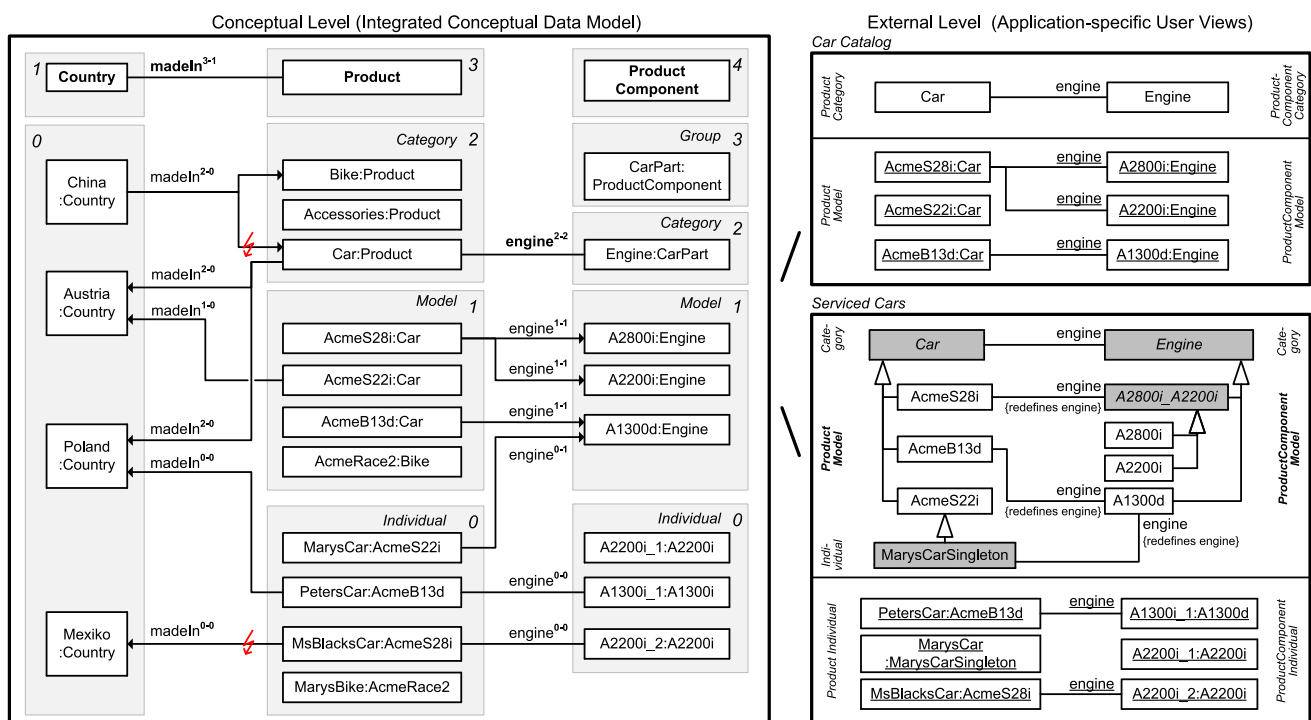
Conceptual Level (Integrated Conceptual Data Model)

1 Country
madeIn$^{3-1}$
Product 3
Product Component 4

0
Category 2
Group 3
China :Country
madeIn$^{2-0}$
Bike:Product
CarPart: ProductComponent
Accessories:Product
Category 2
Car:Product
engine$^{2-2}$
Engine:CarPart
madeIn$^{2-0}$
Austria :Country
madeIn$^{1-0}$
Model 1
Model 1
AcmeS28i:Car
engine$^{1-1}$
A2800i:Engine
AcmeS22i:Car
engine$^{1-1}$
A2200i:Engine
madeIn$^{2-0}$
AcmeB13d:Car
engine$^{1-1}$
A1300d:Engine
Poland :Country
madeIn$^{0-0}$
AcmeRace2:Bike
engine$^{0-1}$
Individual 0
Individual 0
MarysCar:AcmeS22i
A2200i_1:A2200i
PetersCar:AcmeB13d
engine$^{0-0}$
A1300i_1:A1300i
Mexiko :Country
madeIn$^{0-0}$
MsBlacksCar:AcmeS28i
engine$^{0-0}$
A2200i_2:A2200i
MarysBike:AcmeRace2

External Level (Application-specific User Views)

Car Catalog
Product Category
Car
engine
Engine
Product-Component Category
Product Model
AcmeS28i:Car
engine
A2800i:Engine
AcmeS22i:Car
engine
A2200i:Engine
AcmeB13d:Car
engine
A1300d:Engine
ProductComponent Model

Serviced Cars
Cate-gory
Car
engine
Engine
Cate-gory
Product Model
AcmeS28i
engine
{redefines engine}
A2800i_A2200i
A2800i
AcmeB13d
A2200i
AcmeS22i
engine
{redefines engine}
A1300d
engine
{redefines engine}
ProductComponent Model
Indi-vidual
MarysCarSingleton

Product Individual
PetersCar:AcmeB13d
engine
A1300i_1:A1300d
MarysCar :MarysCarSingleton
A2200i_1:A2200i
MsBlacksCar:AcmeS28i
engine
A2200i_2:A2200i
ProductComponent Individual